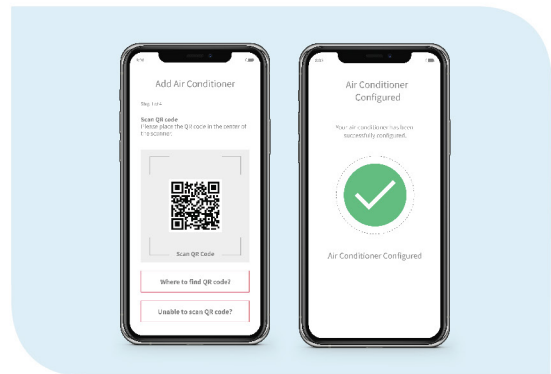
Add Air Conditioner

Step 1 of 4

Scan QR code
Please place the QR code in the center of the scanner.

Scan QR Code

Where to find QR code?

Unable to scan QR code?

Air Conditioner Configured

Your air conditioner has been successfully configured.

Air Conditioner Configured